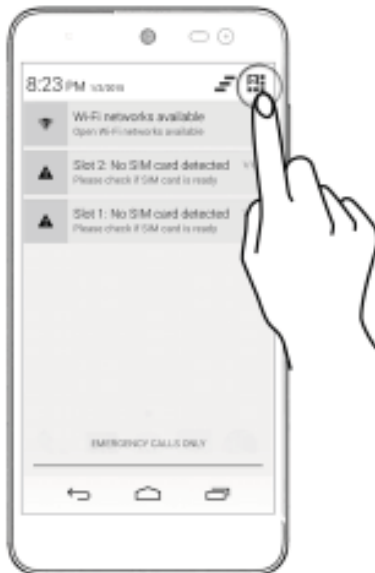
8:23 PM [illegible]

Wi-Fi networks available
Open Wi-Fi networks available

Slot 2: No SIM card detected
Please check if SIM card is ready

Slot 1: No SIM card detected
Please check if SIM card is ready

EMERGENCY CALLS ONLY